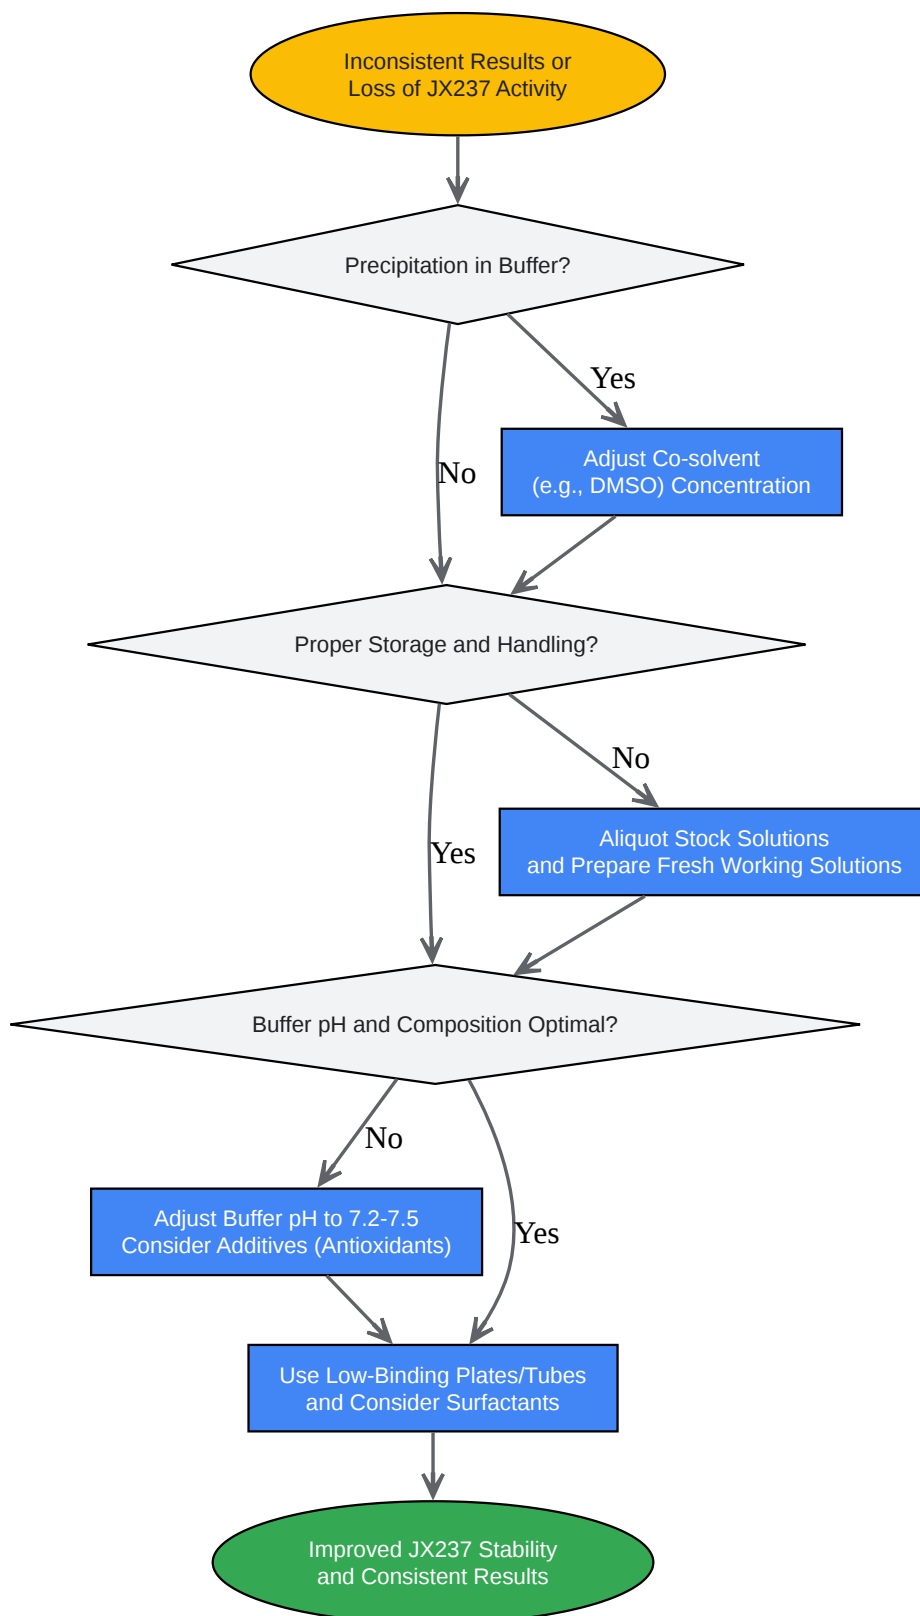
Inconsistent Results or Loss of JX237 Activity

Precipitation in Buffer?

Yes

Adjust Co-solvent (e.g., DMSO) Concentration

No

Proper Storage and Handling?

No

Aliquot Stock Solutions and Prepare Fresh Working Solutions

Yes

Buffer pH and Composition Optimal?

No

Adjust Buffer pH to 7.2-7.5 Consider Additives (Antioxidants)

Yes

Use Low-Binding Plates/Tubes and Consider Surfactants

Improved JX237 Stability and Consistent Results